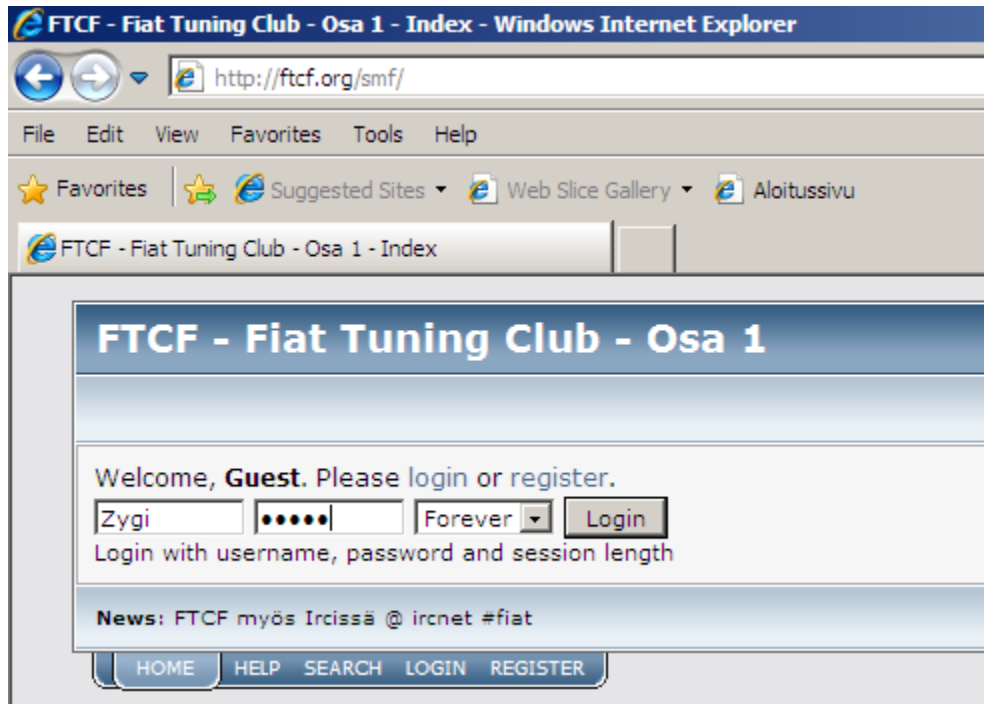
FTCF - Fiat Tuning Club - Osa 1 - Index - Windows Internet Explorer

http://ftcf.org/smf/

File Edit View Favorites Tools Help

Favorites Suggested Sites Web Slice Gallery Aloitussivu

FTCF - Fiat Tuning Club - Osa 1 - Index

FTCF - Fiat Tuning Club - Osa 1

Welcome, **Guest**. Please login or register.

Zygi ••••• Forever Login

Login with username, password and session length

**News:** FTCF myös Ircissä @ ircnet #fiat

HOME HELP SEARCH LOGIN REGISTER